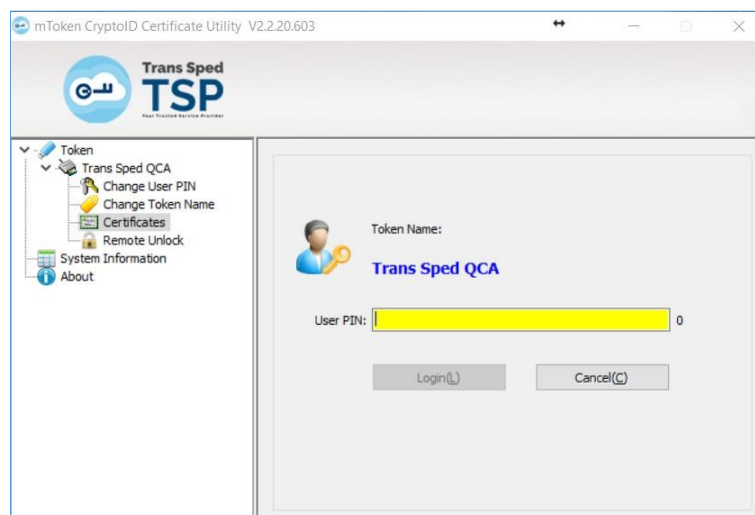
mToken CryptoID Certificate Utility V2.2.20.603

Trans Sped
TSP
Your Trusted Service Provider

Token
Trans Sped QCA
Change User PIN
Change Token Name
Certificates
Remote Unlock
System Information
About

Token Name:
Trans Sped QCA

User PIN:
0

Login(L)
Cancel(C)